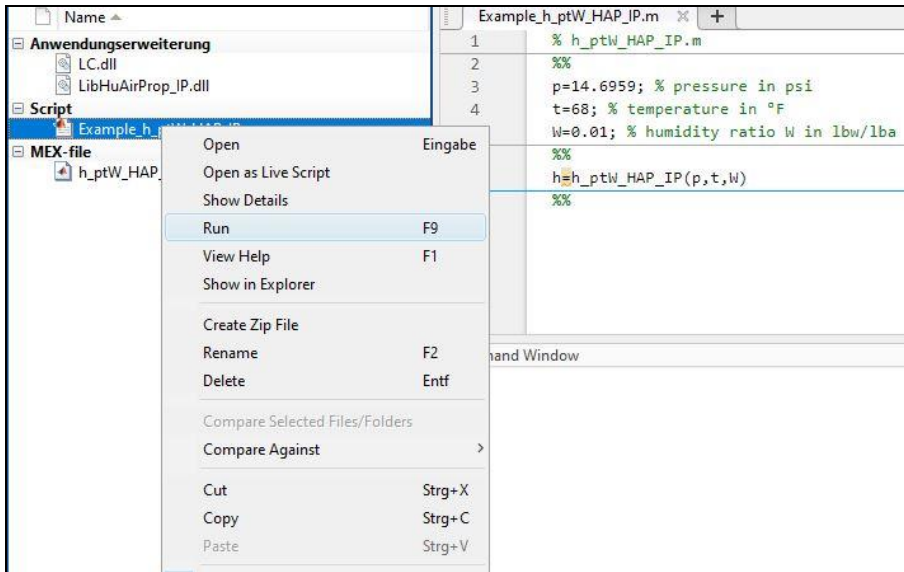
Name

Anwendungserweiterung
LC.dll
LibHuAirProp_IP.dll
Script
Example_h_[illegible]
MEX-file
h_ptW_HAP_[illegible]

Example_h_ptW_HAP_IP.m ✕ +

1 % h_ptW_HAP_IP.m
2 %%
3 p=14.6959; % pressure in psi
4 t=68; % temperature in °F
W=0.01; % humidity ratio W in lbw/lba
%%
h=h_ptW_HAP_IP(p,t,W)
%%

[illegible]nand Window

| | |
|---|---|
| Open | Eingabe |
| Open as Live Script | |
| Show Details | |
| Run | F9 |
| View Help | F1 |
| Show in Explorer | |
| Create Zip File | |
| Rename | F2 |
| Delete | Entf |
| Compare Selected Files/Folders | |
| Compare Against | > |
| Cut | Strg+X |
| Copy | Strg+C |
| Paste | Strg+V |